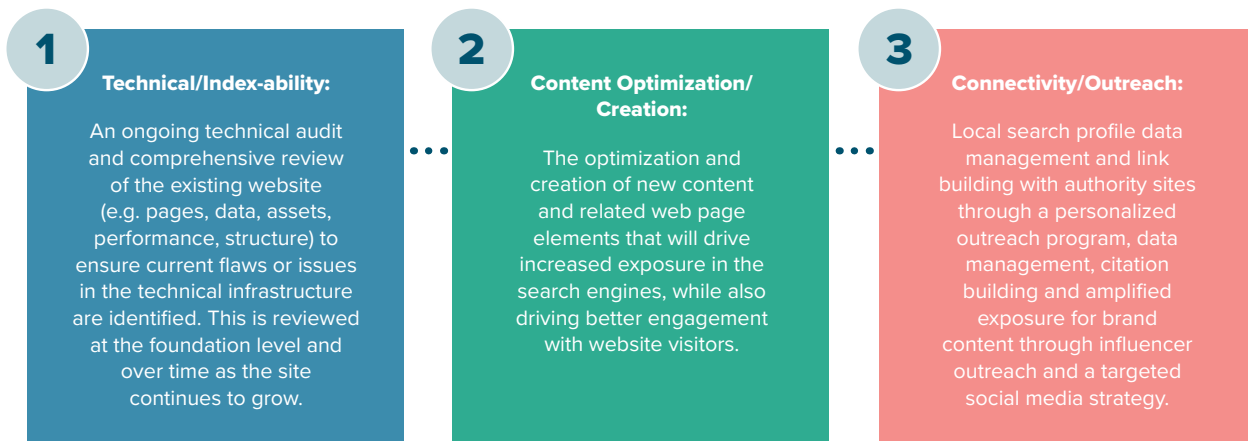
1

Technical/Index-ability:

An ongoing technical audit and comprehensive review of the existing website (e.g. pages, data, assets, performance, structure) to ensure current flaws or issues in the technical infrastructure are identified. This is reviewed at the foundation level and over time as the site continues to grow.

2

Content Optimization/ Creation:

The optimization and creation of new content and related web page elements that will drive increased exposure in the search engines, while also driving better engagement with website visitors.

3

Connectivity/Outreach:

Local search profile data management and link building with authority sites through a personalized outreach program, data management, citation building and amplified exposure for brand content through influencer outreach and a targeted social media strategy.